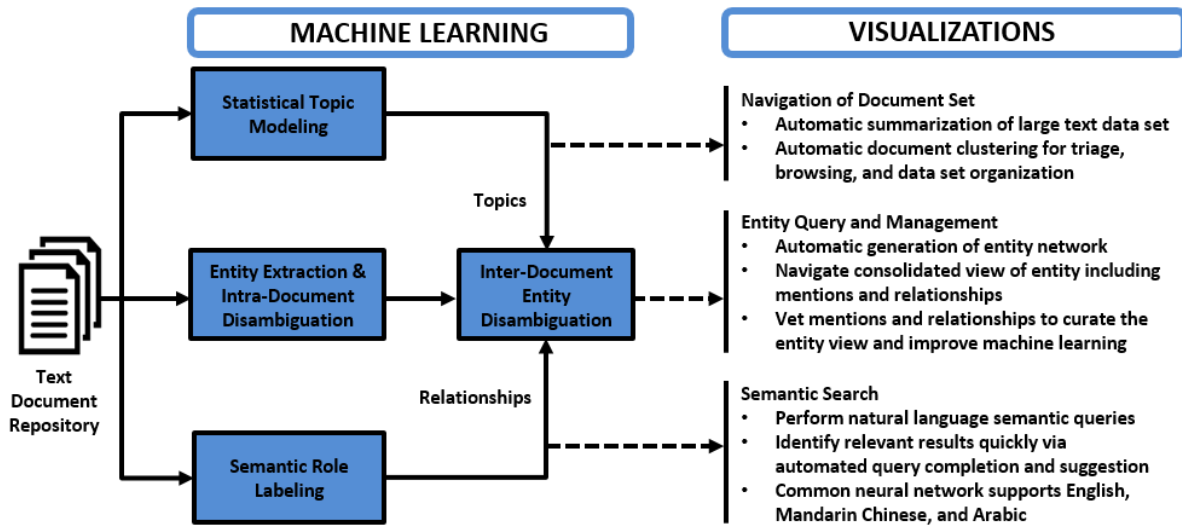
MACHINE LEARNING

VISUALIZATIONS

Statistical Topic Modeling

Topics

Text Document Repository

Entity Extraction & Intra-Document Disambiguation

Inter-Document Entity Disambiguation

Relationships

Semantic Role Labeling

Navigation of Document Set
• Automatic summarization of large text data set
• Automatic document clustering for triage, browsing, and data set organization

Entity Query and Management
• Automatic generation of entity network
• Navigate consolidated view of entity including mentions and relationships
• Vet mentions and relationships to curate the entity view and improve machine learning

Semantic Search
• Perform natural language semantic queries
• Identify relevant results quickly via automated query completion and suggestion
• Common neural network supports English, Mandarin Chinese, and Arabic